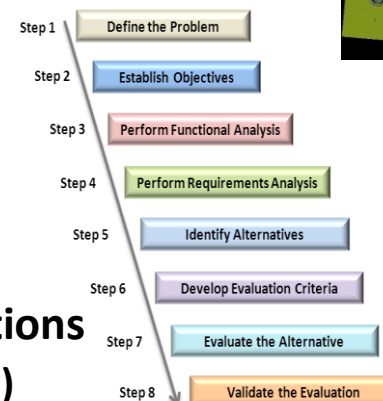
Step 1 Define the Problem
Step 2 Establish Objectives
Step 3 Perform Functional Analysis
Step 4 Perform Requirements Analysis
Step 5 Identify Alternatives
Step 6 Develop Evaluation Criteria
Step 7 Evaluate the Alternative
Step 8 Validate the Evaluation

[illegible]tions
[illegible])